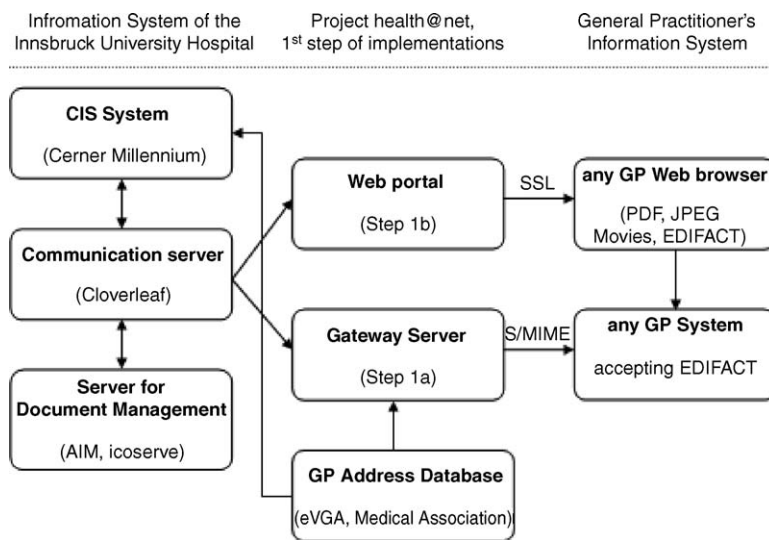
Infromation System of the Innsbruck University Hospital

Project health@net, 1$^{st}$ step of implementations

General Practitioner's Information System

CIS System

(Cerner Millennium)

Communication server

(Cloverleaf)

Server for Document Management

(AIM, icoserve)

Web portal

(Step 1b)

SSL

any GP Web browser

(PDF, JPEG Movies, EDIFACT)

Gateway Server

(Step 1a)

S/MIME

any GP System

accepting EDIFACT

GP Address Database

(eVGA, Medical Association)